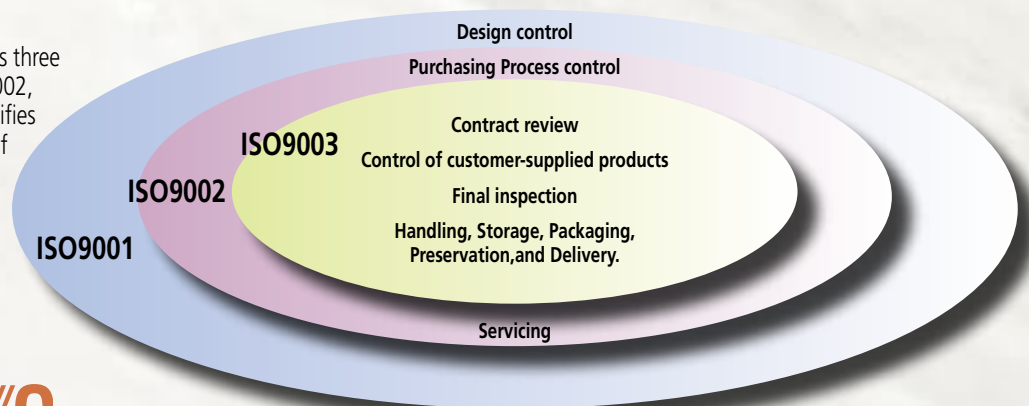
s three
002,
ifies
f

Design control

Purchasing Process control

ISO9003

Contract review

Control of customer-supplied products

Final inspection

Handling, Storage, Packaging, Preservation,and Delivery.

ISO9002

ISO9001

Servicing